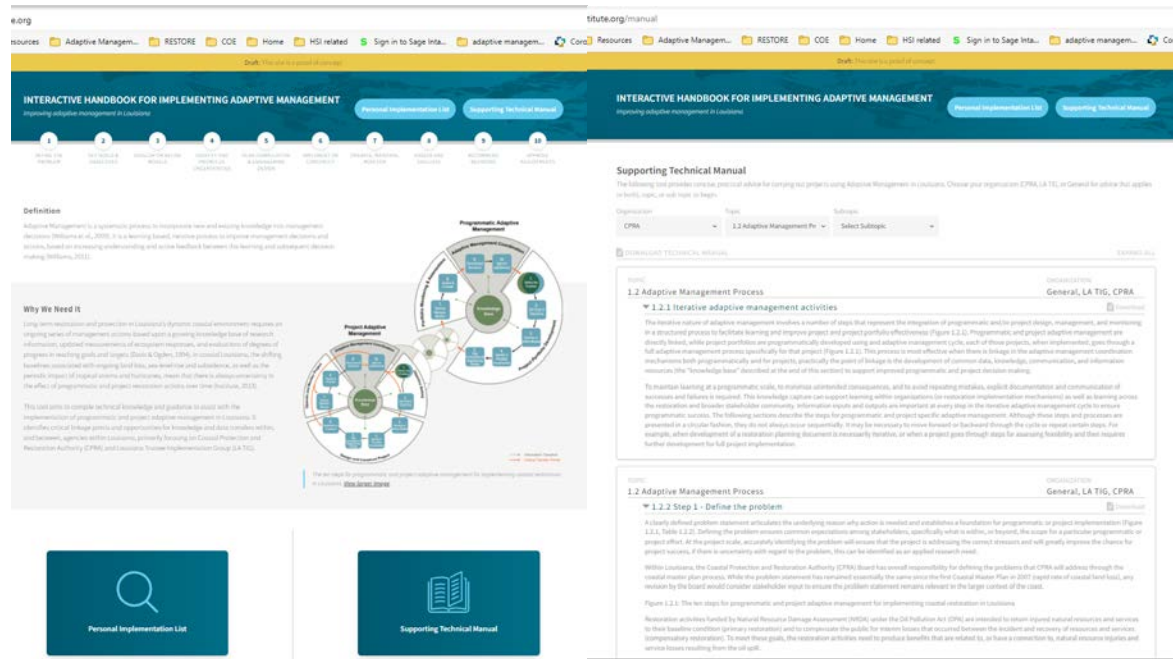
e.org

Resources Adaptive Managem... RESTORE COE Home HSI related Sign in to Sage Inta... adaptive managem... Coro

Draft: This site is a proof of concept

INTERACTIVE HANDBOOK FOR IMPLEMENTING ADAPTIVE MANAGEMENT

Improving adaptive management in Louisiana

Personal Implementation List

Supporting Technical Manual

1 2 3 4 5 6 7 8 9 10

Definition

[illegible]

Why We Need It

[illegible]

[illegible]

Programmatic Adaptive Management

Project Adaptive Management

Knowledge Base

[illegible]

Personal Implementation List

Supporting Technical Manual

titute.org/manual

Resources Adaptive Managem... RESTORE COE Home HSI related Sign in to Sage Inta... adaptive managem... Co

Draft: This site is a proof of concept

INTERACTIVE HANDBOOK FOR IMPLEMENTING ADAPTIVE MANAGEMENT

Improving adaptive management in Louisiana

Personal Implementation List

Supporting Technical Manual

Supporting Technical Manual

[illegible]

Organization
CPRA

Topic
1.2 Adaptive Management Pr

Subtopic
Select Subtopic

DOWNLOAD TECHNICAL MANUAL

EXPAND ALL

TOPIC
1.2 Adaptive Management Process

ORGANIZATION
General, LA TIG, CPRA

1.2.1 Iterative adaptive management activities

Download

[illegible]

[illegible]

TOPIC
1.2 Adaptive Management Process

ORGANIZATION
General, LA TIG, CPRA

1.2.2 Step 1 - Define the problem

Download

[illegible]

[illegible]

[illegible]

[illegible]